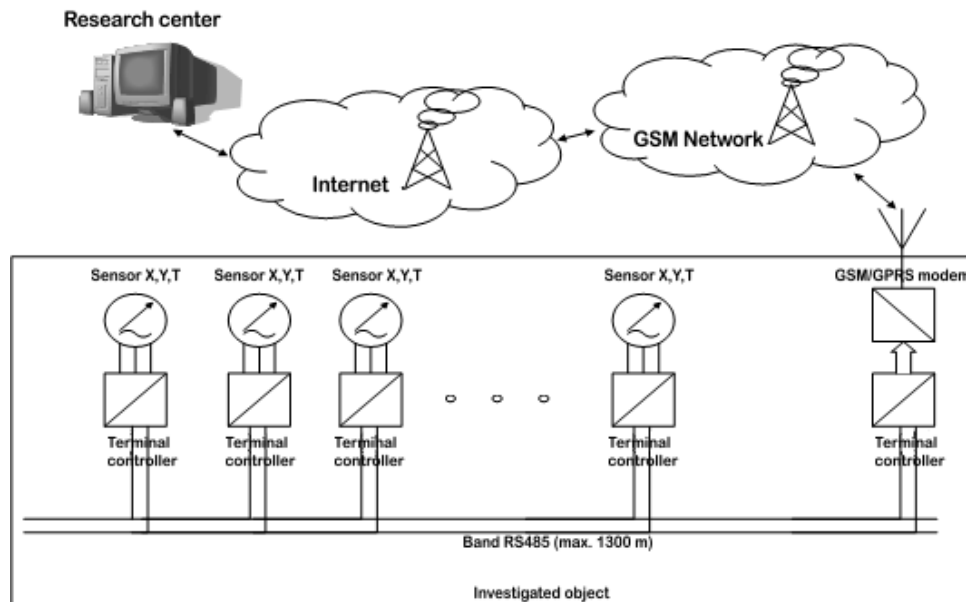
Research center

Internet

GSM Network

Sensor X,Y,T

Sensor X,Y,T

Sensor X,Y,T

Sensor X,Y,T

GSM/GPRS modem

Terminal controller

Terminal controller

Terminal controller

Terminal controller

Terminal controller

Band RS485 (max. 1300 m)

Investigated object